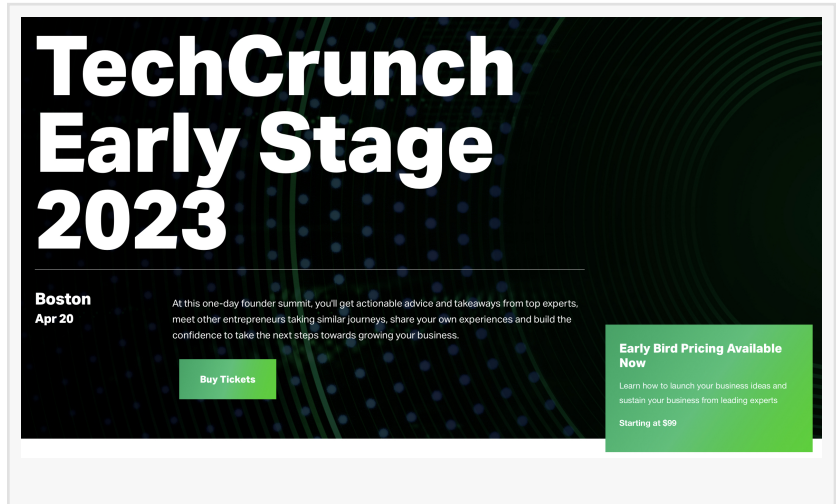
TechCrunch Early Stage 2023

Boston
Apr 20

At this one-day founder summit, you'll get actionable advice and takeaways from top experts, meet other entrepreneurs taking similar journeys, share your own experiences and build the confidence to take the next steps towards growing your business.

Buy Tickets

Early Bird Pricing Available Now

Learn how to launch your business ideas and sustain your business from leading experts

Starting at $99